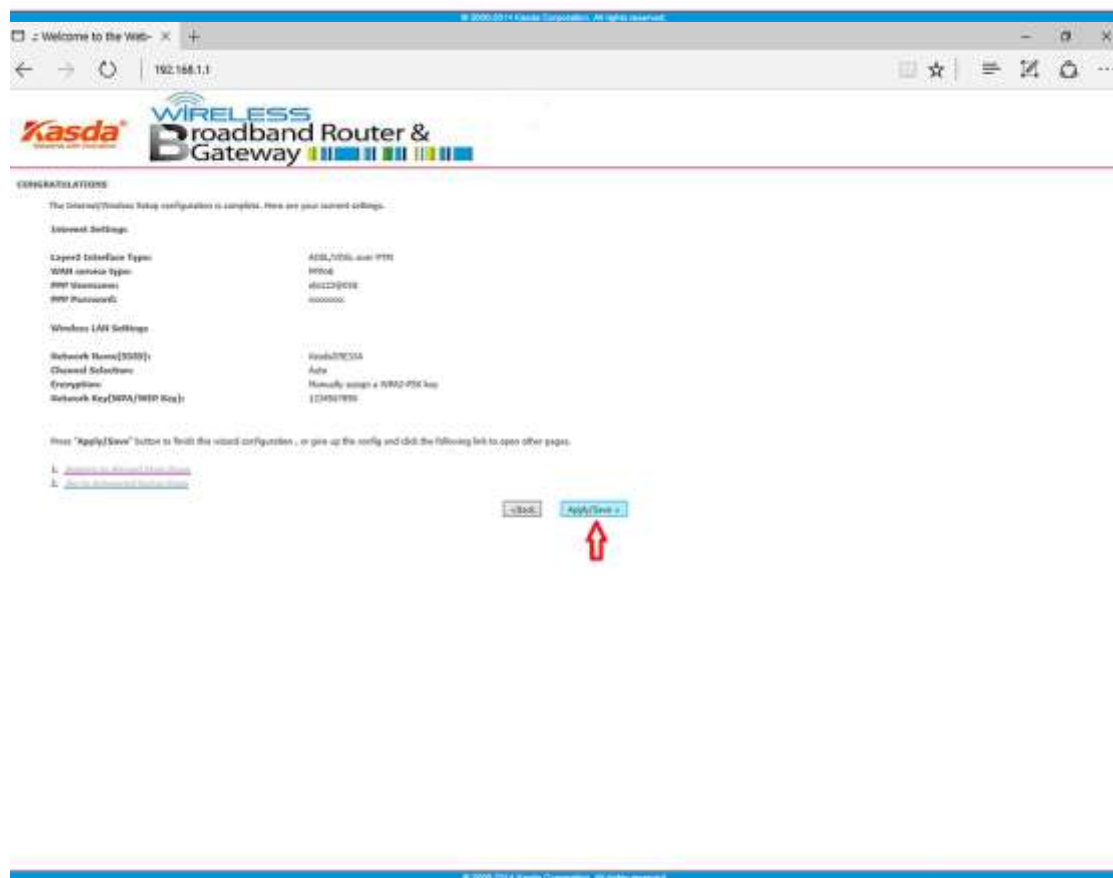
© 2000-2014 Kasda Corporation. All rights reserved.

:: Welcome to the Web-

192.168.1.1

Kasda

WIRELESS
Broadband Router &
Gateway

CONGRATULATIONS

The Internet/Wireless Setup configuration is complete. Here are your current settings.

Internet Settings

Layer2 Interface Type: ADSL/VDSL over PTM
WAN service type: PPPoE
PPP Username: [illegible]
PPP Password: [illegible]

Wireless LAN Settings

Network Name(SSID): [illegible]
Channel Selection: Auto
Encryption: Manually assign a WPA2-PSK key
Network Key(WPA/WEP Key): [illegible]

Press "Apply/Save" button to finish the wizard configuration , or give up the config and click the following link to open other pages.

1. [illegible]
2. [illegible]

<Back Apply/Save >

© 2000-2014 Kasda Corporation. All rights reserved.